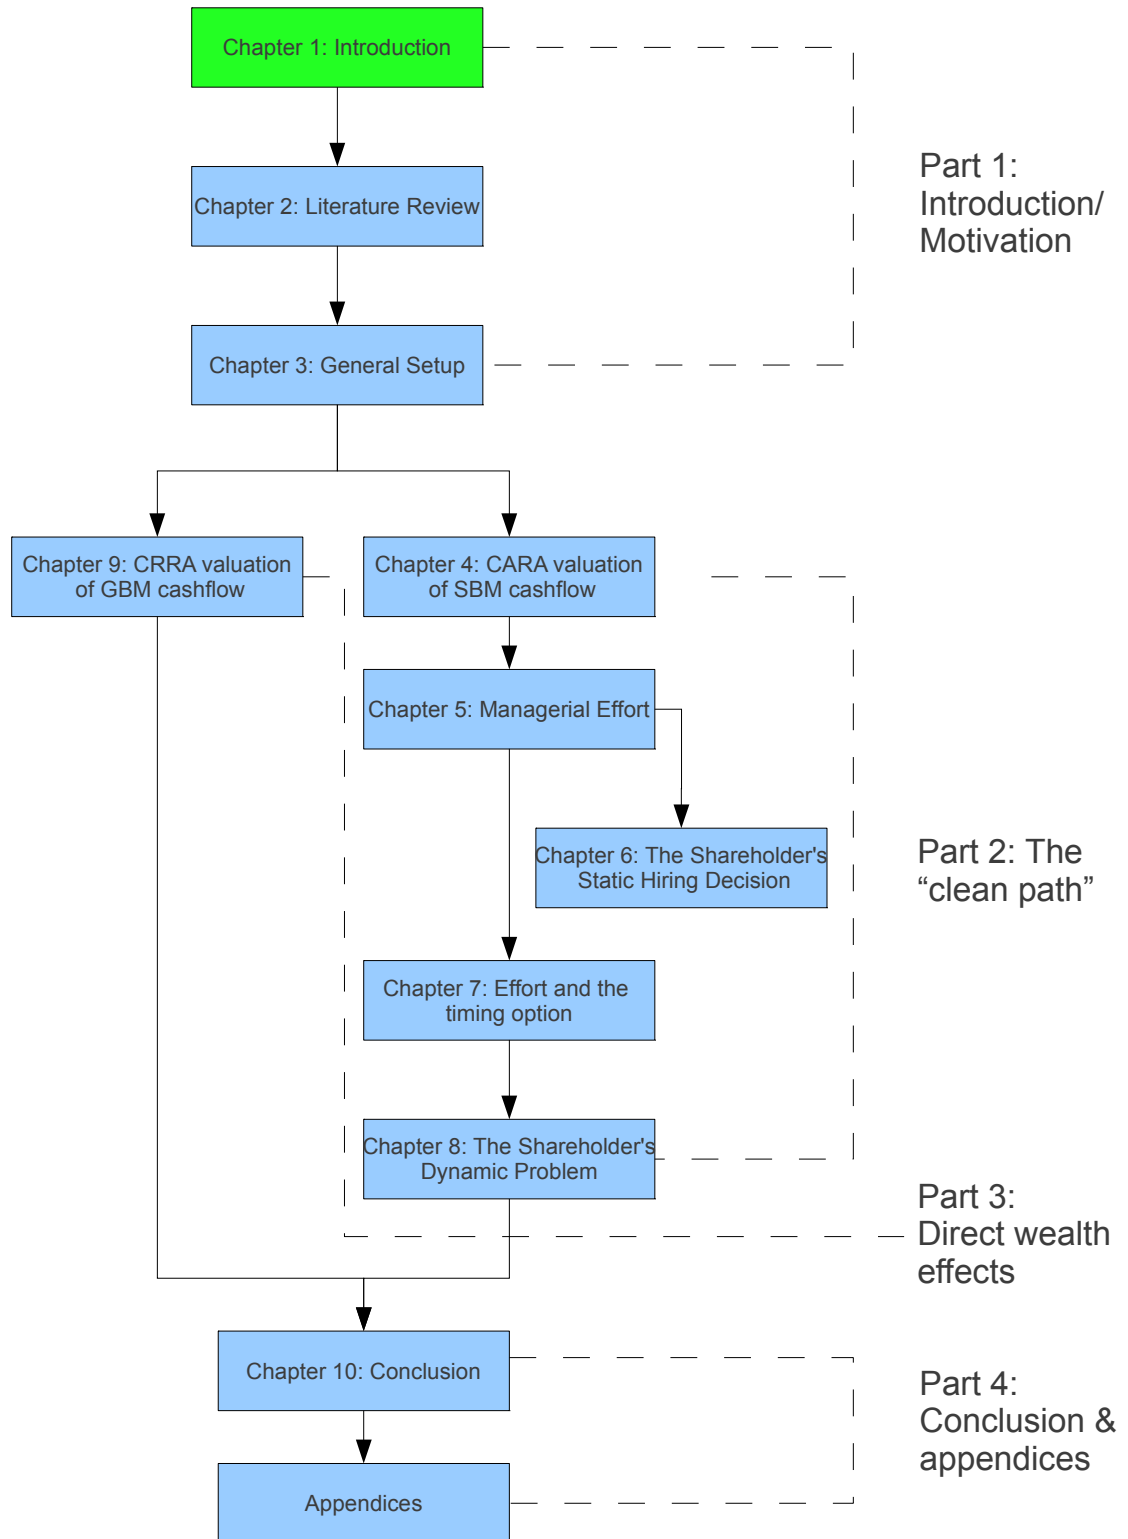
Chapter 1: Introduction

Chapter 2: Literature Review

Chapter 3: General Setup

Part 1: Introduction/ Motivation

Chapter 9: CRRA valuation of GBM cashflow

Chapter 4: CARA valuation of SBM cashflow

Chapter 5: Managerial Effort

Chapter 6: The Shareholder's Static Hiring Decision

Part 2: The “clean path”

Chapter 7: Effort and the timing option

Chapter 8: The Shareholder's Dynamic Problem

Part 3: Direct wealth effects

Chapter 10: Conclusion

Appendices

Part 4: Conclusion & appendices